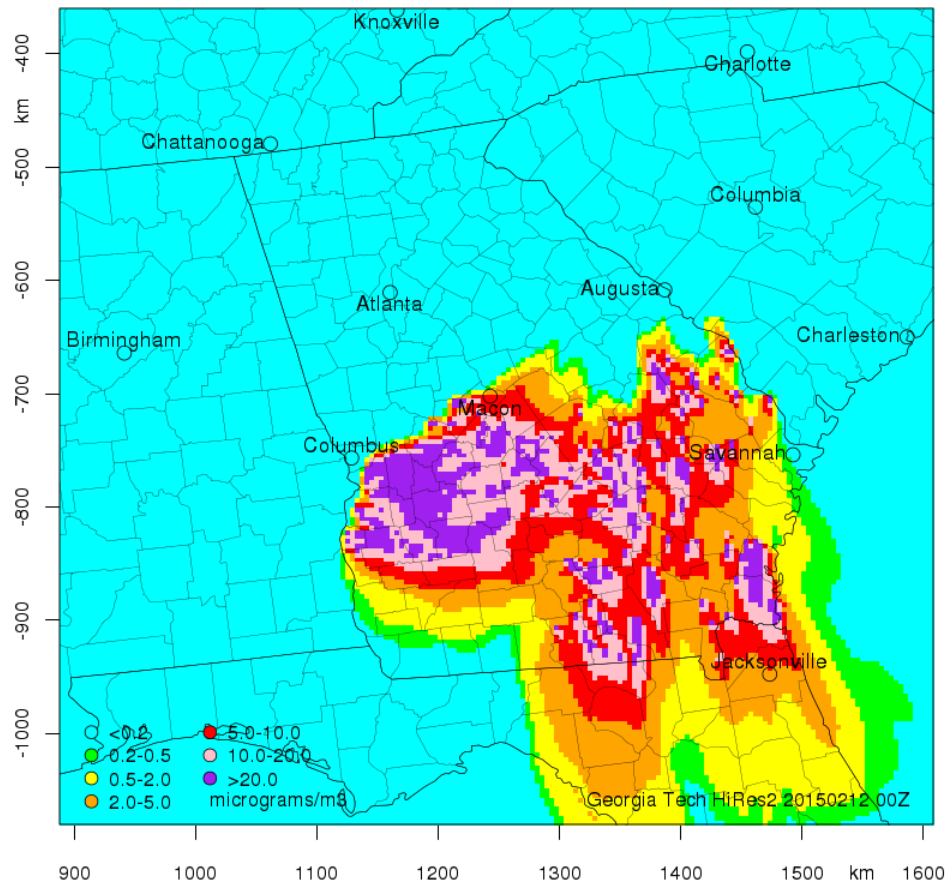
Knoxville
Charlotte
Chattanooga
Columbia
Atlanta
Augusta
Birmingham
Charleston
Macon
Columbus
Savannah
Jacksonville

-400
-500
-600
-700
-800
-900
-1000
km

900 1000 1100 1200 1300 1400 1500 km 1600

<0.2
0.2-0.5
0.5-2.0
2.0-5.0
5.0-10.0
10.0-20.0
>20.0
micrograms/m3

Georgia Tech HiRes2 20150212 00Z